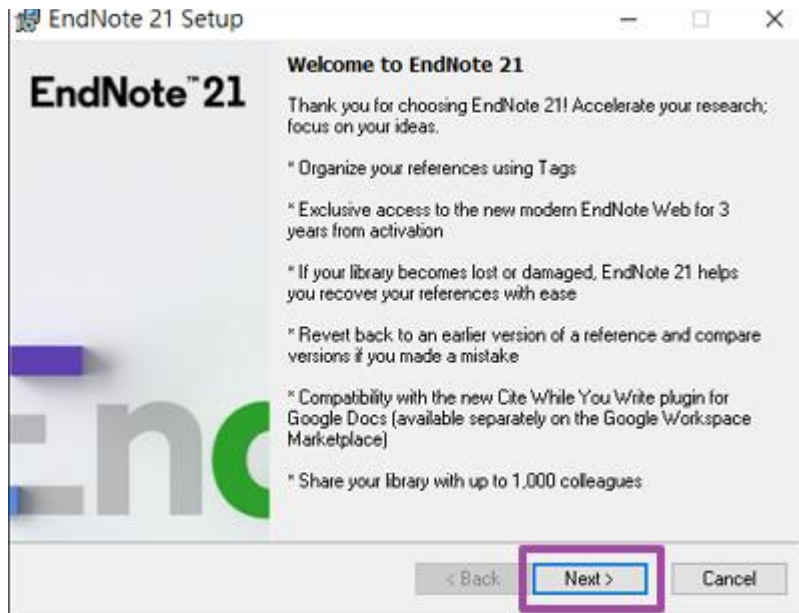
EndNote 21 Setup

EndNote™ 21

Welcome to EndNote 21

Thank you for choosing EndNote 21! Accelerate your research; focus on your ideas.

* Organize your references using Tags

* Exclusive access to the new modern EndNote Web for 3 years from activation

* If your library becomes lost or damaged, EndNote 21 helps you recover your references with ease

* Revert back to an earlier version of a reference and compare versions if you made a mistake

* Compatibility with the new Cite While You Write plugin for Google Docs (available separately on the Google Workspace Marketplace)

* Share your library with up to 1,000 colleagues

End

< Back

Next >

Cancel